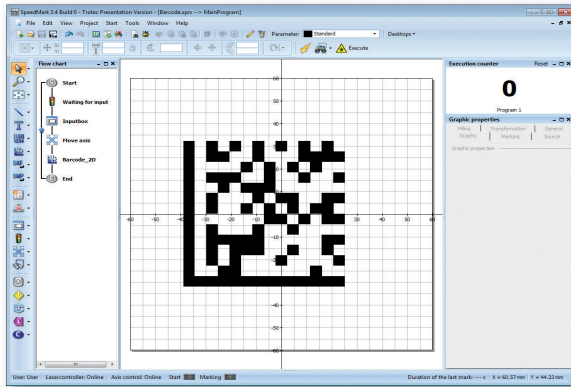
SpeedMark 3.4 Build 0 - Trotec Presentation Version - [Barcode.sprx --> MainProgram]

File Edit View Project Start Tools Window Help

Parameter: Standard

Desktops

Execute

Flow chart

Start

Waiting for input

Inputbox

Move axis

Barcode_2D

End

60

50

40

30

20

10

-60 -50 -40 -30 -20 -10 10 20 30 40 50 60

-10

-20

-30

-40

-50

-60

Execution counter

Reset

0

Program 1

Graphic properties

Filling Transformation General

Graphic Marking Source

Graphic properties:

User: User Lasercontroller: Online Axis control: Online Start Marking Duration of the last mark: --- s X = 60.57 mm Y = 44.23 mm